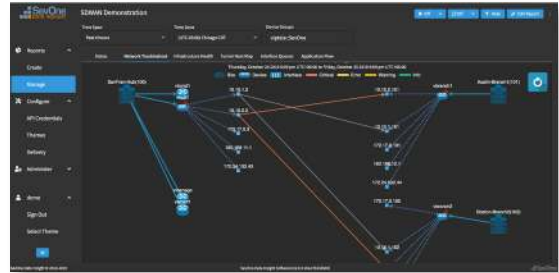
SevOne

SDWAN Demonstration

Reports

Create

Manage

Configure

API Credentials

Themes

Delivery

Administer

Sign Out

Select Theme

Time Span

Time Zone

Device Groups

Status

Network Dashboard

Infrastructure Health

Tunnel Heat Map

Interface Queues

Application Flow

San Francisco Hub 100

Austin Branch 101

Boston Branch 102

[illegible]